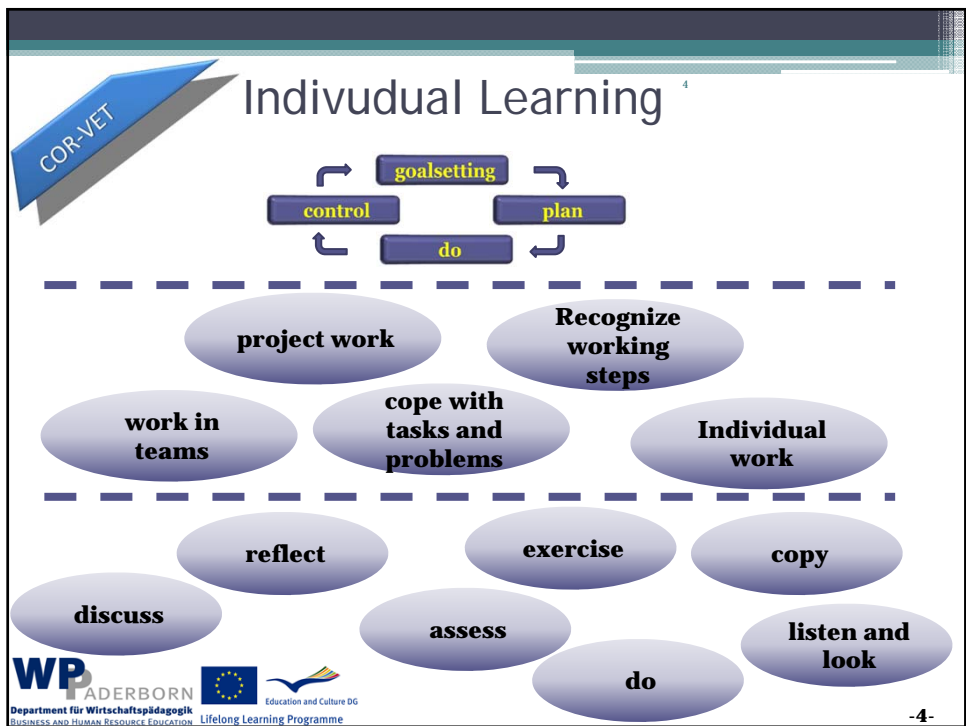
COR-VET

Indivudual Learning

4

goalsetting

plan

do

control

project work

Recognize working steps

work in teams

cope with tasks and problems

Individual work

reflect

exercise

copy

discuss

assess

listen and look

do

WP ADERBORN
Department für Wirtschaftspädagogik
Business and Human Resource Education

Education and Culture DG
Lifelong Learning Programme

-4-